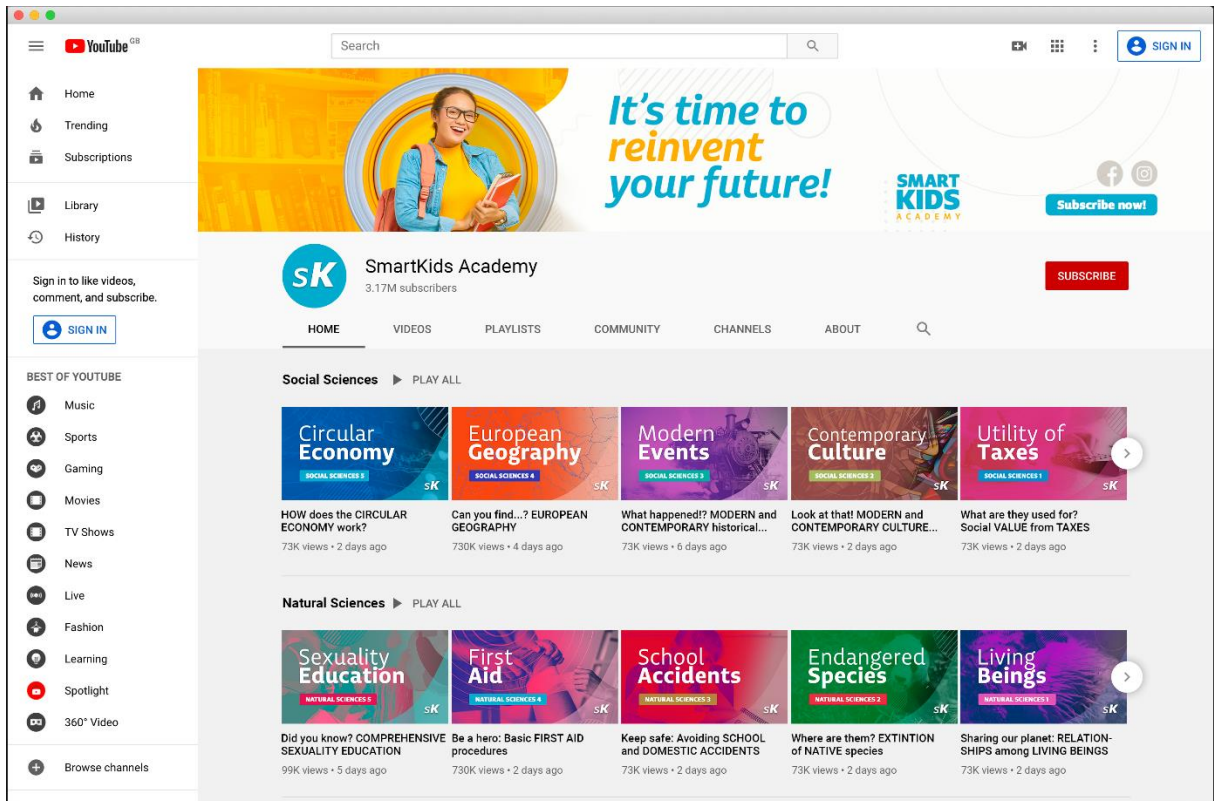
YouTube GB

Search

SIGN IN

Home
Trending
Subscriptions

Library
History

Sign in to like videos, comment, and subscribe.

SIGN IN

BEST OF YOUTUBE

Music
Sports
Gaming
Movies
TV Shows
News
Live
Fashion
Learning
Spotlight
360° Video

Browse channels

It's time to reinvent your future!

SMART KIDS ACADEMY

Subscribe now!

sK

SmartKids Academy
3.17M subscribers

SUBSCRIBE

HOME VIDEOS PLAYLISTS COMMUNITY CHANNELS ABOUT

Social Sciences PLAY ALL

Circular Economy
SOCIAL SCIENCES 3
sK
HOW does the CIRCULAR ECONOMY work?
73K views • 2 days ago

European Geography
SOCIAL SCIENCES 4
sK
Can you find...? EUROPEAN GEOGRAPHY
730K views • 4 days ago

Modern Events
SOCIAL SCIENCES 3
sK
What happened!? MODERN and CONTEMPORARY historical...
73K views • 6 days ago

Contemporary Culture
SOCIAL SCIENCES 2
sK
Look at that! MODERN and CONTEMPORARY CULTURE...
73K views • 2 days ago

Utility of Taxes
SOCIAL SCIENCES 1
sK
What are they used for? Social VALUE from TAXES
73K views • 2 days ago

Natural Sciences PLAY ALL

Sexuality Education
NATURAL SCIENCES 5
sK
Did you know? COMPREHENSIVE SEXUALITY EDUCATION
99K views • 5 days ago

First Aid
NATURAL SCIENCES 4
sK
Be a hero: Basic FIRST AID procedures
730K views • 2 days ago

School Accidents
NATURAL SCIENCES 3
sK
Keep safe: Avoiding SCHOOL and DOMESTIC ACCIDENTS
73K views • 2 days ago

Endangered Species
NATURAL SCIENCES 2
sK
Where are them? EXTINTION of NATIVE species
73K views • 2 days ago

Living Beings
NATURAL SCIENCES 1
sK
Sharing our planet: RELATIONSHIPS among LIVING BEINGS
73K views • 2 days ago